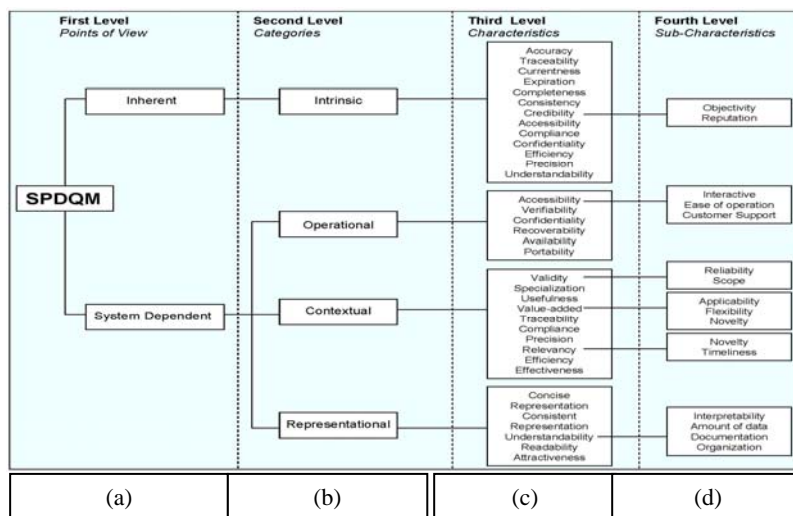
First Level
Points of View

Second Level
Categories

Third Level
Characteristics

Fourth Level
Sub-Characteristics

SPDQM

Inherent

System Dependent

Intrinsic

Operational

Contextual

Representational

Accuracy
Traceability
Currentness
Expiration
Completeness
Consistency
Credibility
Accessibility
Compliance
Confidentiality
Efficiency
Precision
Understandability

Objectivity
Reputation

Accessibility
Verifiability
Confidentiality
Recoverability
Availability
Portability

Interactive
Ease of operation
Customer Support

Validity
Specialization
Usefulness
Value-added
Traceability
Compliance
Precision
Relevancy
Efficiency
Effectiveness

Reliability
Scope

Applicability
Flexibility
Novelty

Novelty
Timeliness

Concise
Representation
Consistent
Representation
Understandability
Readability
Attractiveness

Interpretability
Amount of data
Documentation
Organization

| (a) | (b) | (c) | (d) |
|---|---|---|---|